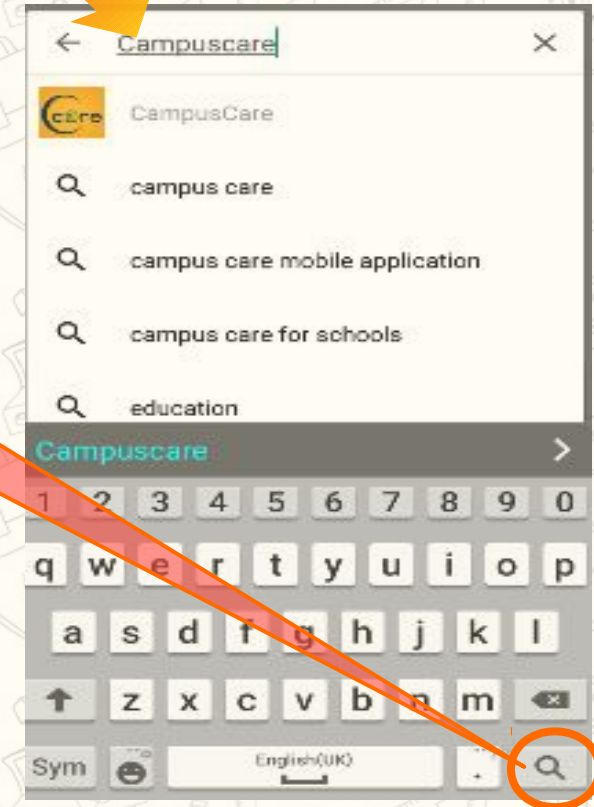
Campuscare

care CampusCare

campus care

campus care mobile application

campus care for schools

education

Campuscare

1 2 3 4 5 6 7 8 9 0

q w e r t y u i o p

a s d f g h j k l

z x c v b n m

Sym English(UK)